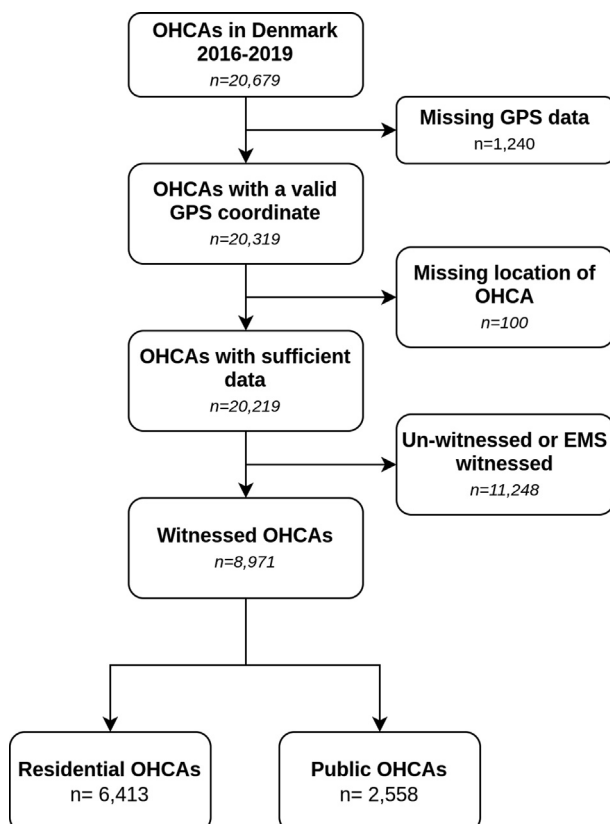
OHCAs in Denmark 2016-2019
n=20,679

Missing GPS data
n=1,240

OHCAs with a valid GPS coordinate
n=20,319

Missing location of OHCA
n=100

OHCAs with sufficient data
n=20,219

Un-witnessed or EMS witnessed
n=11,248

Witnessed OHCAs
n=8,971

Residential OHCAs
n= 6,413

Public OHCAs
n= 2,558